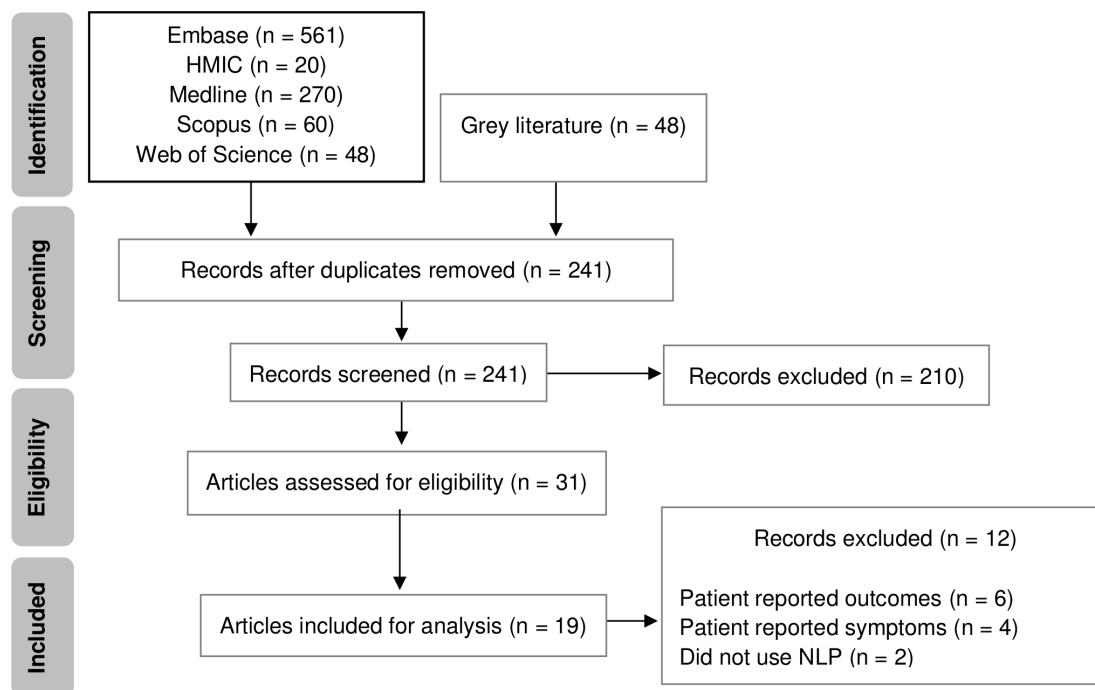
Identification

Embase (n = 561)
HMIC (n = 20)
Medline (n = 270)
Scopus (n = 60)
Web of Science (n = 48)

Grey literature (n = 48)

Screening

Records after duplicates removed (n = 241)

Records screened (n = 241)

Records excluded (n = 210)

Eligibility

Articles assessed for eligibility (n = 31)

Included

Articles included for analysis (n = 19)

Records excluded (n = 12)

Patient reported outcomes (n = 6)
Patient reported symptoms (n = 4)
Did not use NLP (n = 2)